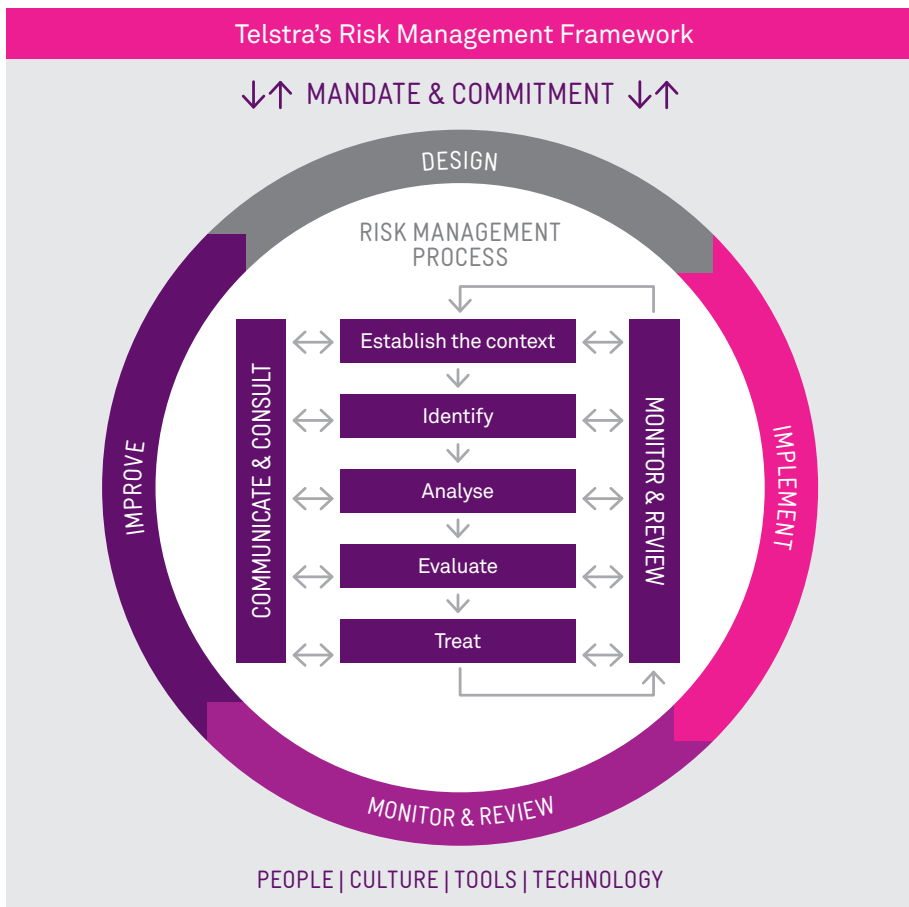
Telstra's Risk Management Framework

↓↑ MANDATE & COMMITMENT ↓↑

DESIGN

RISK MANAGEMENT PROCESS

COMMUNICATE & CONSULT

Establish the context

Identify

Analyse

Evaluate

Treat

MONITOR & REVIEW

IMPROVE

IMPLEMENT

MONITOR & REVIEW

PEOPLE | CULTURE | TOOLS | TECHNOLOGY